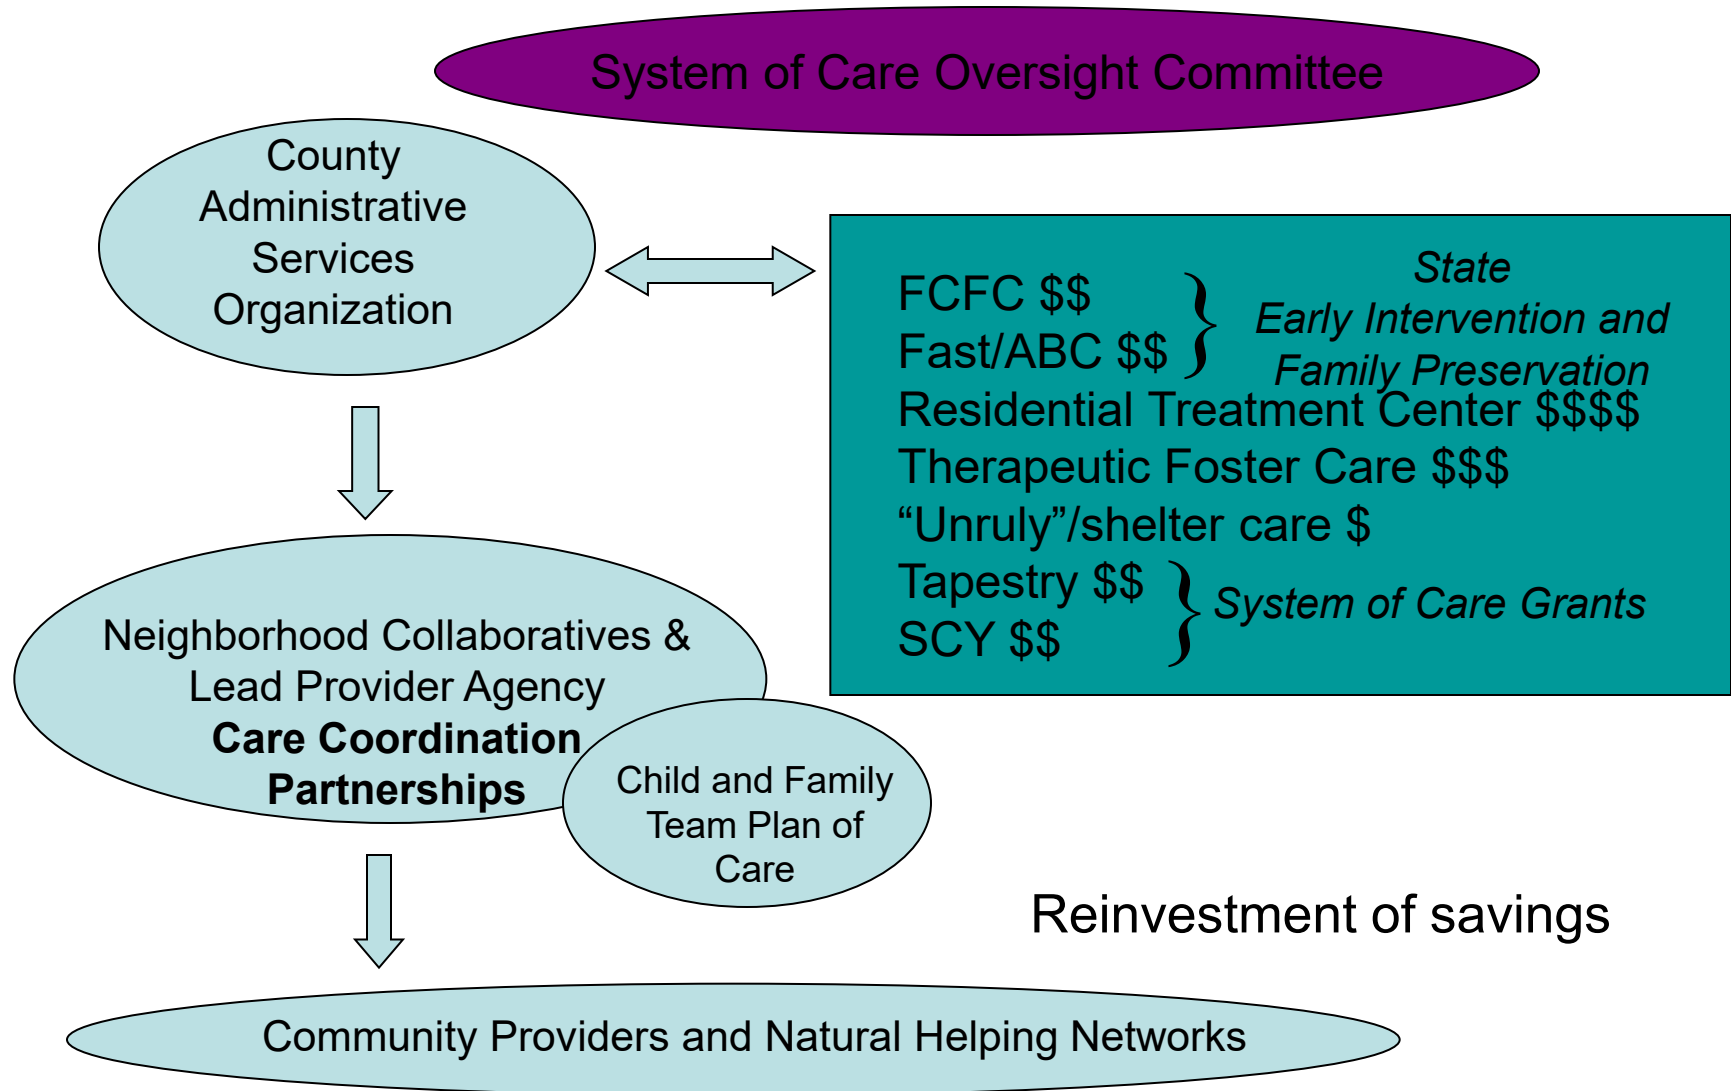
System of Care Oversight Committee

County Administrative Services Organization

FCFC $$
Fast/ABC $$

State Early Intervention and Family Preservation

Residential Treatment Center $$$$
Therapeutic Foster Care $$$
“Unruly”/shelter care $
Tapestry $$
SCY $$

System of Care Grants

Neighborhood Collaboratives & Lead Provider Agency **Care Coordination Partnerships**

Child and Family Team Plan of Care

Reinvestment of savings

Community Providers and Natural Helping Networks